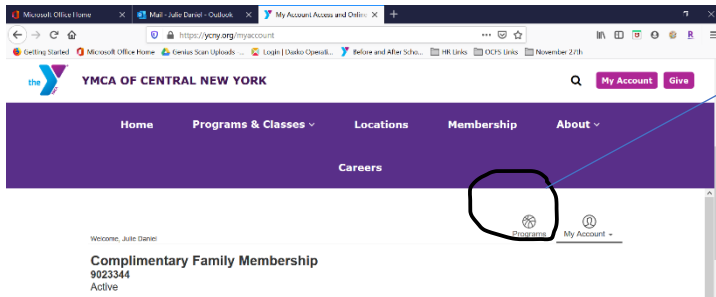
Microsoft Office Home ×
Mail - Julie Daniel - Outlook ×
My Account Access and Onlin ×
+
https://ycny.org/myaccount
Getting Started
Microsoft Office Home
Genius Scan Uploads ...
Login | Daxko Operati...
Before and After Scho...
HR Links
OCFS Links
November 27th
the Y
YMCA OF CENTRAL NEW YORK
My Account
Give
Home
Programs & Classes
Locations
Membership
About
Careers
Programs
My Account
Welcome, Julie Daniel
Complimentary Family Membership
9023344
Active